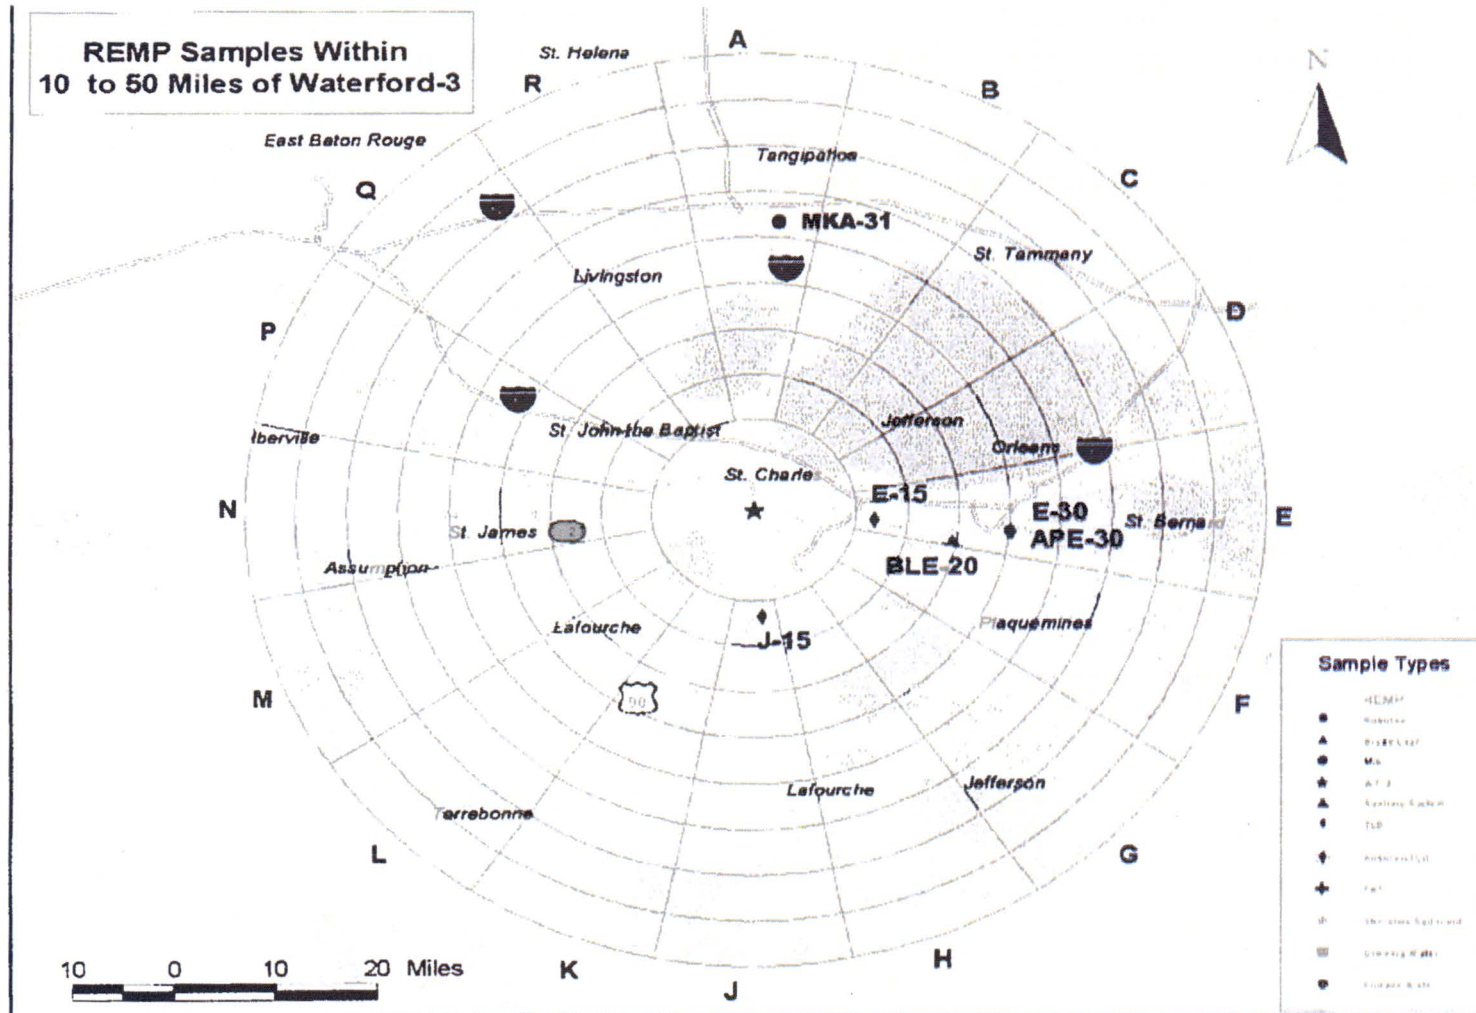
REMP Samples Within
10 to 50 Miles of Waterford-3

St. Helena

A

R

B

East Baton Rouge

Tangipahoa

C

Q

MKA-31

St. Tammany

Livingston

D

P

Jefferson

Iberville

St. John the Baptist

Orleans

St. Charles

E-15

N

E-30

St. Bernard

E

St. James

APE-30

BLE-20

Assumption

Plaquemines

Lafourche

J-15

Sample Types

REMP

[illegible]

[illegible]

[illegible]

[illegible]

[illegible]

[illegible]

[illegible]

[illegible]

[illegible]

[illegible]

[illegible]

M

90

F

Lafourche

Jefferson

Terrebonne

L

G

10 0 10 20 Miles

K

H

J

N